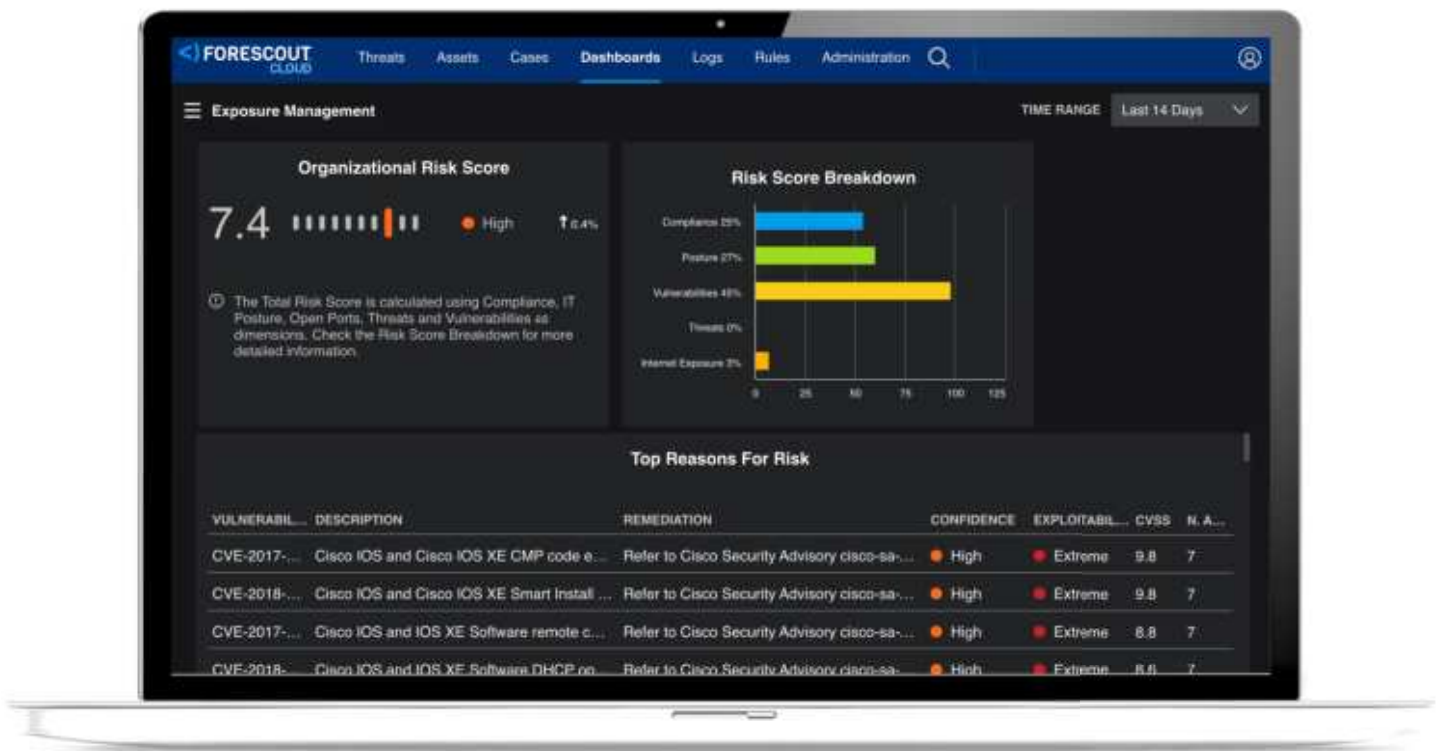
FORESCOUT CLOUD

Threats Assets Cases Dashboards Logs Rules Administration

Exposure Management

TIME RANGE Last 14 Days

Organizational Risk Score

7.4 High 0.4%

The Total Risk Score is calculated using Compliance, IT Posture, Open Ports, Threats and Vulnerabilities as dimensions. Check the Risk Score Breakdown for more detailed information.

Risk Score Breakdown

Compliance 25%
Posture 27%
Vulnerabilities 45%
Threats 0%
Internet Exposure 3%

0 25 50 75 100 125

Top Reasons For Risk

| VULNERABIL... | DESCRIPTION | REMEDIATION | CONFIDENCE | EXPLOITABIL... | CVSS | N. A... |
|---|---|---|---|---|---|---|
| CVE-2017-... | Cisco IOS and Cisco IOS XE CMP code e... | Refer to Cisco Security Advisory cisco-sa-... | High | Extreme | 9.8 | 7 |
| CVE-2018-... | Cisco IOS and Cisco IOS XE Smart Install ... | Refer to Cisco Security Advisory cisco-sa-... | High | Extreme | 9.8 | 7 |
| CVE-2017-... | Cisco IOS and IOS XE Software remote c... | Refer to Cisco Security Advisory cisco-sa-... | High | Extreme | 8.8 | 7 |
| CVE-2018-... | Cisco IOS and IOS XE Software DHCP on... | Refer to Cisco Security Advisory cisco-sa-... | High | Extreme | 8.6 | 7 |